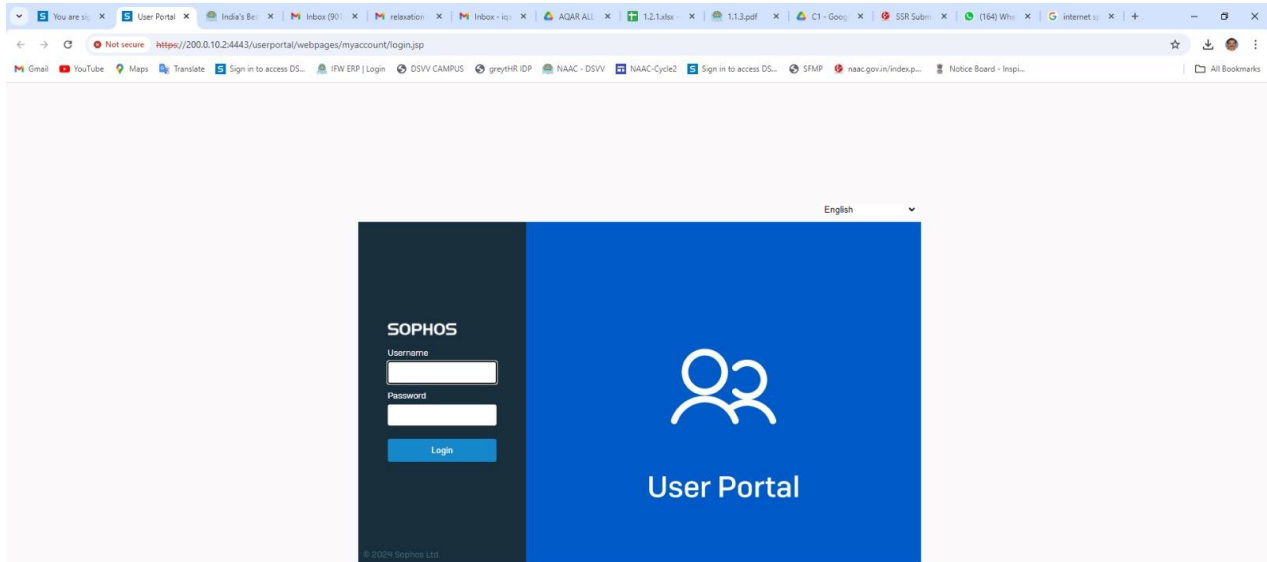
You are si ×
User Portal ×
India's Be ×
Inbox (901 ×
relaxation ×
Inbox - iq ×
AQAR ALL ×
1.2.1.xlsx ×
1.1.3.pdf ×
C1 - Goog ×
SSR Subm ×
(164) Wh ×
internet s ×
+

Not secure https://200.0.10.2:4443/userportal/webpages/myaccount/login.jsp

Gmail YouTube Maps Translate Sign in to access DS... IFW ERP | Login DSVV CAMPUS greytHR IDP NAAC - DSVV NAAC-Cycle2 Sign in to access DS... SFMP naac.gov.in/index.p... Notice Board - Inspi... All Bookmarks

English

SOPHOS
Username
Password
Login

© 2024 Sophos Ltd.

User Portal